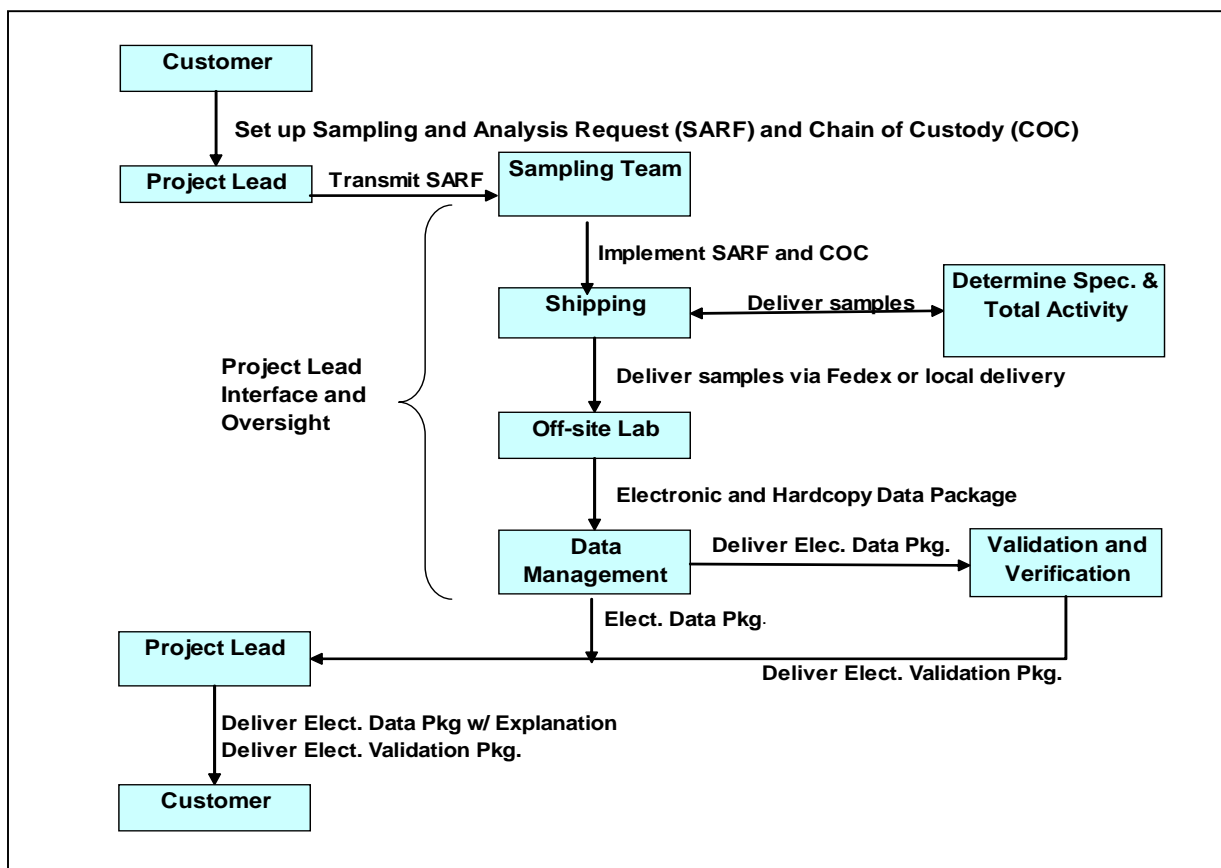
Customer

Set up Sampling and Analysis Request (SARF) and Chain of Custody (COC)

Project Lead

Transmit SARF

Sampling Team

Implement SARF and COC

Shipping

Deliver samples

Determine Spec. & Total Activity

Project Lead Interface and Oversight

Deliver samples via Fedex or local delivery

Off-site Lab

Electronic and Hardcopy Data Package

Data Management

Deliver Elec. Data Pkg.

Validation and Verification

Elect. Data Pkg.

Project Lead

Deliver Elect. Validation Pkg.

Deliver Elect. Data Pkg w/ Explanation
Deliver Elect. Validation Pkg.

Customer